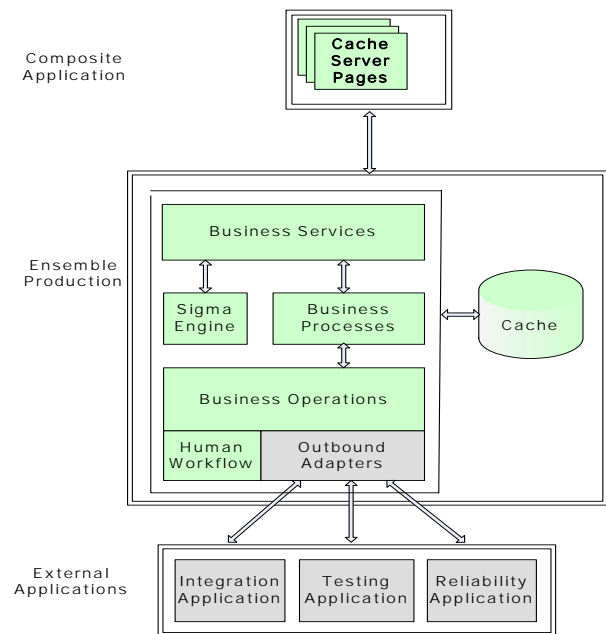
Composite Application

Cache Server Pages

Ensemble Production

Business Services

Sigma Engine

Business Processes

Cache

Business Operations

Human Workflow

Outbound Adapters

External Applications

Integration Application

Testing Application

Reliability Application